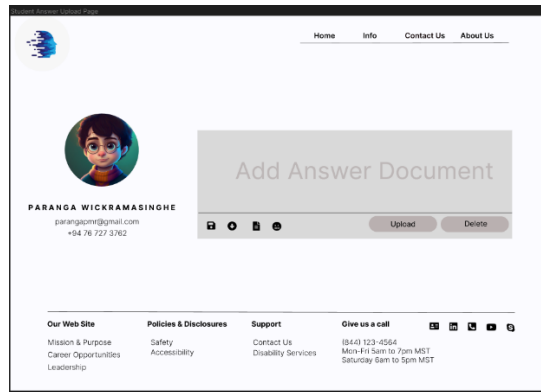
Student Answer Upload Page

Home Info Contact Us About Us

PARANGA WICKRAMASINGHE
parangapmr@gmail.com
+94 76 727 3762

Add Answer Document

Upload Delete

Our Web Site
Mission & Purpose
Career Opportunities
Leadership

Policies & Disclosures
Safety
Accessibility

Support
Contact Us
Disability Services

Give us a call
(844) 123-4564
Mon-Fri 5am to 7pm MST
Saturday 8am to 5pm MST